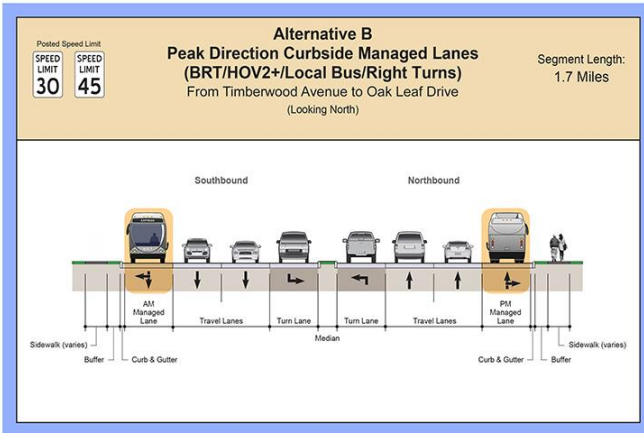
Posted Speed Limit

SPEED LIMIT 30

SPEED LIMIT 45

Alternative B
Peak Direction Curbside Managed Lanes
(BRT/HOV2+/Local Bus/Right Turns)
From Timberwood Avenue to Oak Leaf Drive
(Looking North)

Segment Length:
1.7 Miles

Southbound

Northbound

AM Managed Lane

Travel Lanes

Turn Lane

Turn Lane

Travel Lanes

PM Managed Lane

Median

Sidewalk (varies)

Buffer

Curb & Gutter

Curb & Gutter

Buffer

Sidewalk (varies)